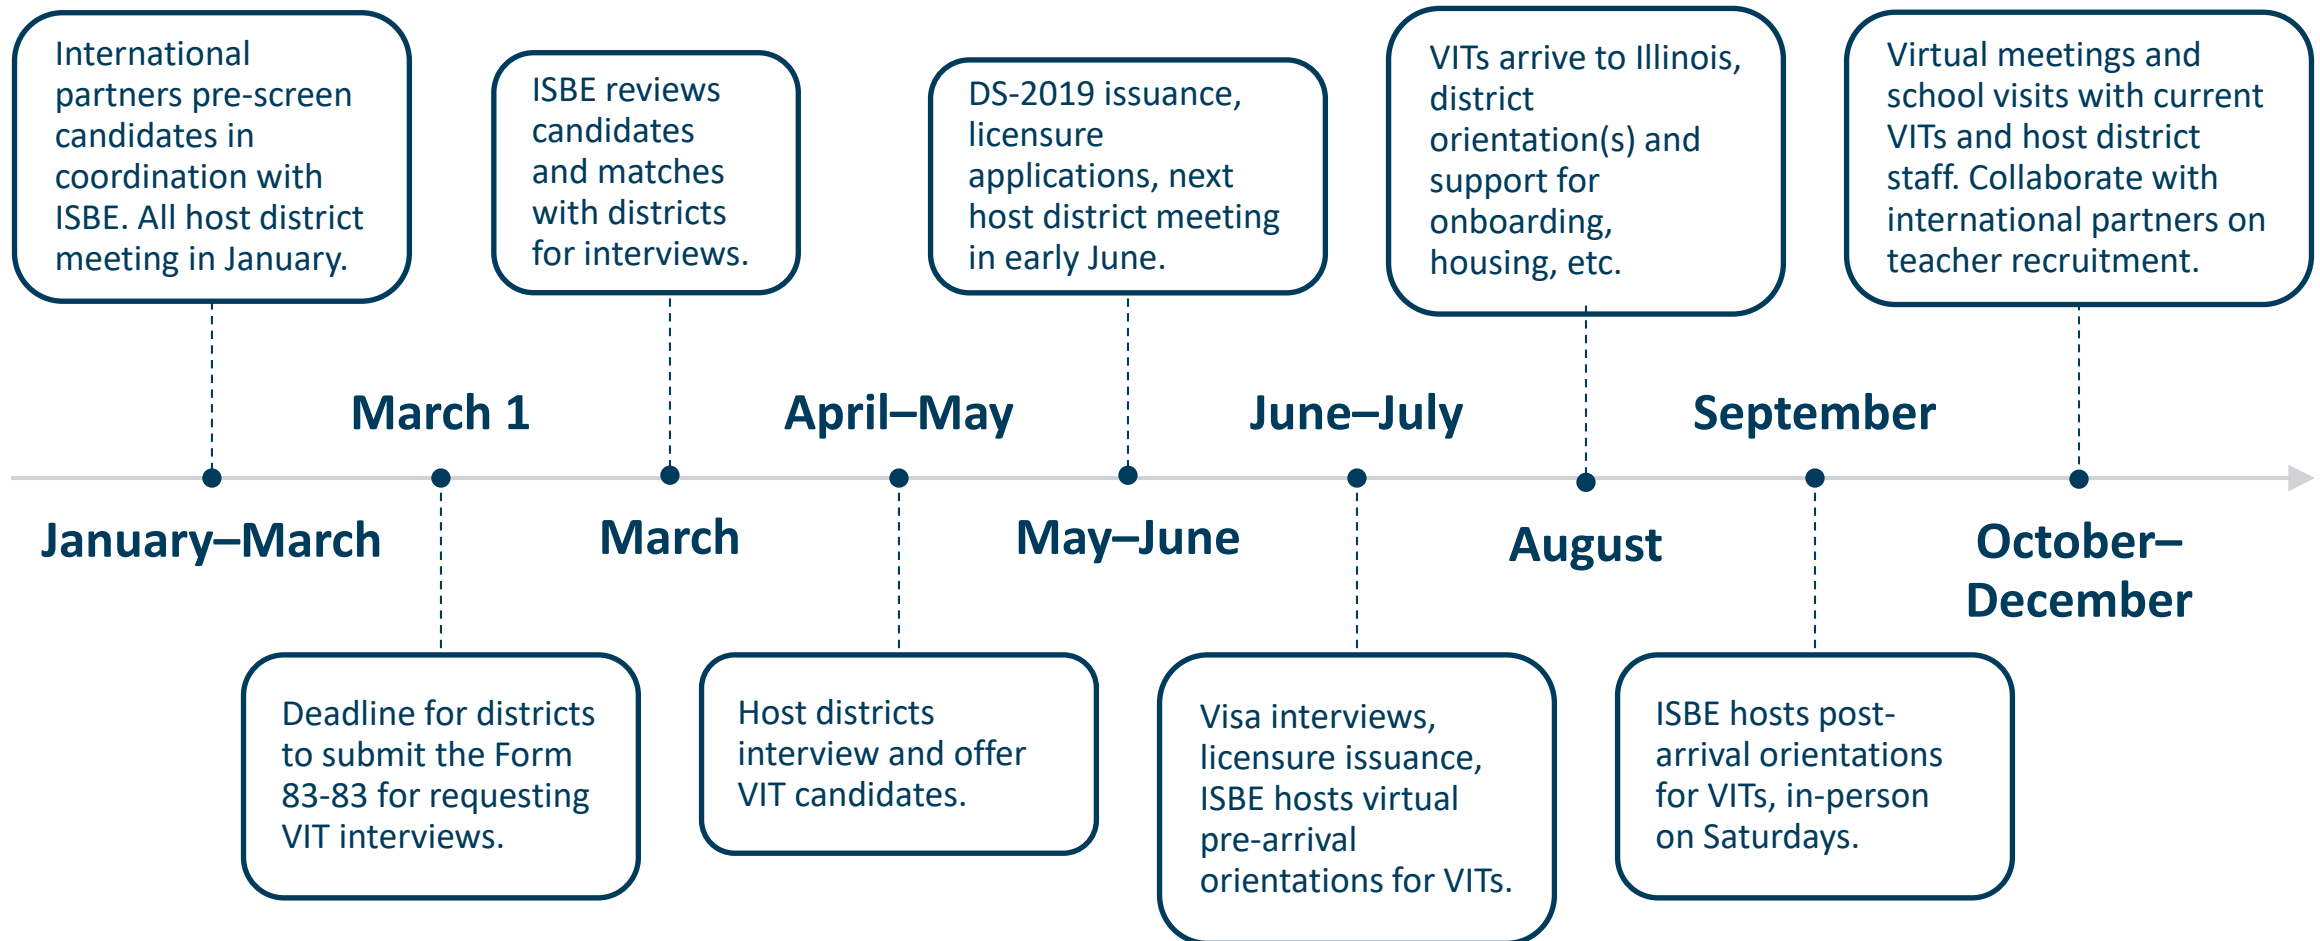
January–March

International partners pre-screen candidates in coordination with ISBE. All host district meeting in January.

March 1

Deadline for districts to submit the Form 83-83 for requesting VIT interviews.

March

ISBE reviews candidates and matches with districts for interviews.

April–May

Host districts interview and offer VIT candidates.

May–June

DS-2019 issuance, licensure applications, next host district meeting in early June.

June–July

Visa interviews, licensure issuance, ISBE hosts virtual pre-arrival orientations for VITs.

August

VITs arrive to Illinois, district orientation(s) and support for onboarding, housing, etc.

September

ISBE hosts post-arrival orientations for VITs, in-person on Saturdays.

October–December

Virtual meetings and school visits with current VITs and host district staff. Collaborate with international partners on teacher recruitment.